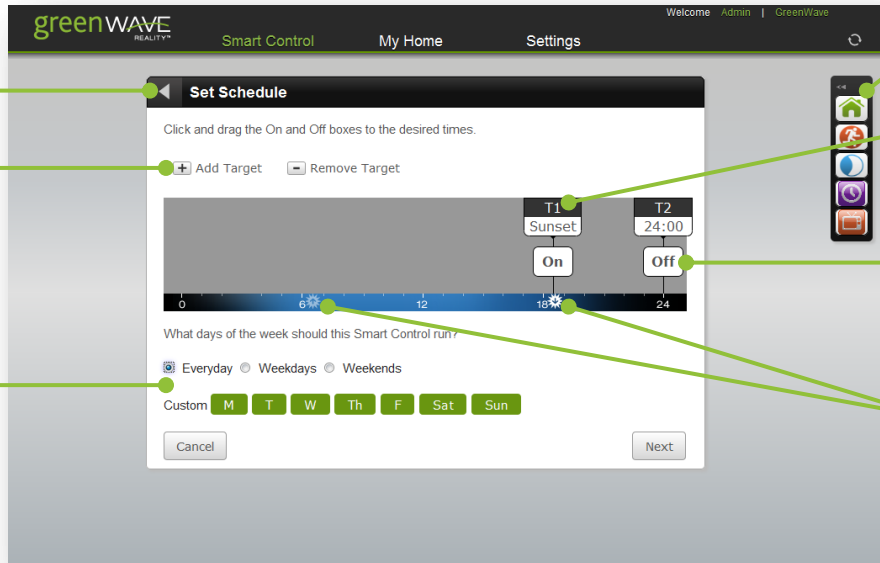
greenWAVE REALITY™

Welcome Admin | GreenWave

Smart Control My Home Settings

Set Schedule

Click and drag the On and Off boxes to the desired times.

+ Add Target - Remove Target

T1
Sunset

T2
24:00

On

Off

0 6 12 18 24

What days of the week should this Smart Control run?

Everyday Weekdays Weekends

Custom M T W Th F Sat Sun

Cancel

Next